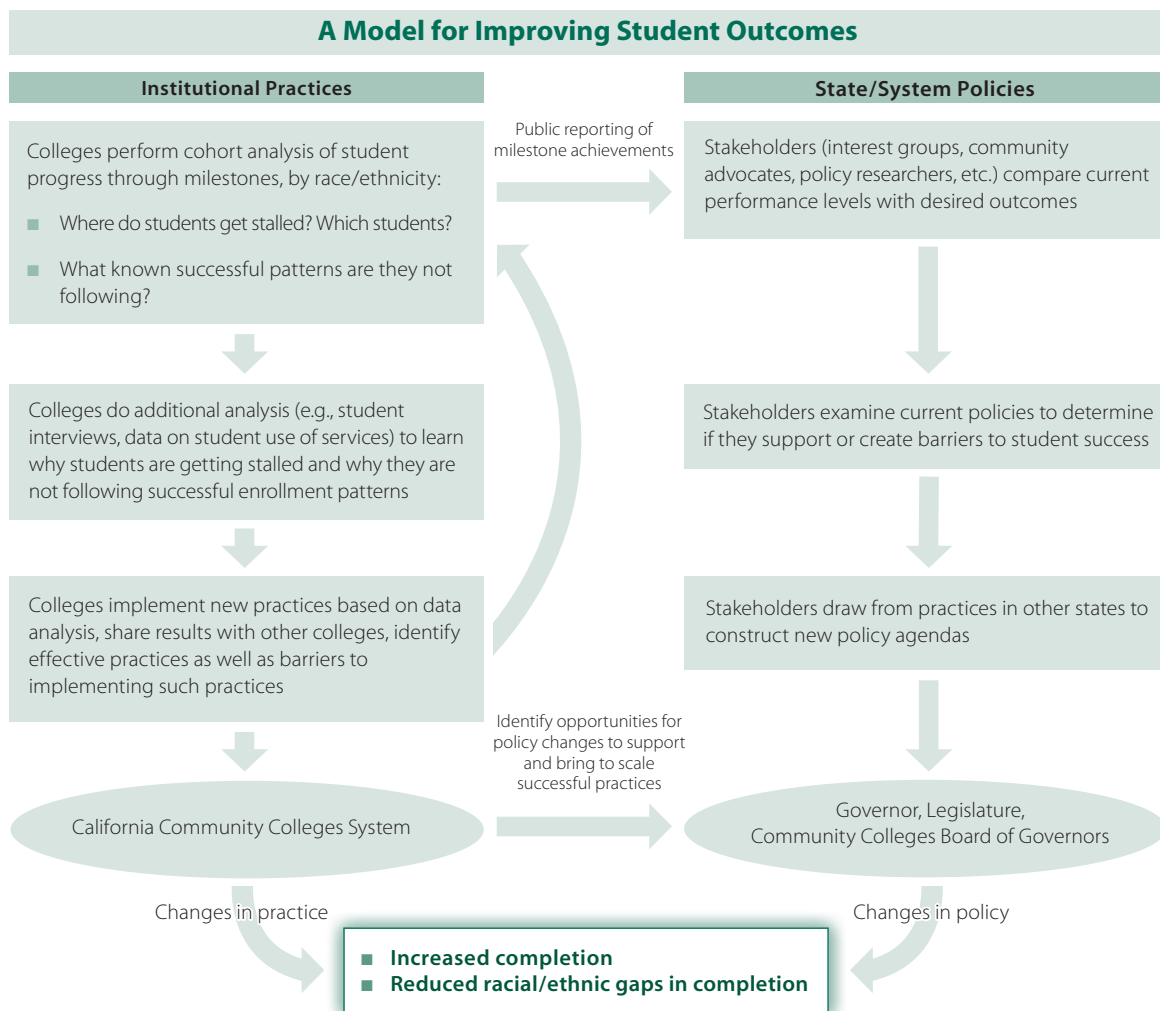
A Model for Improving Student Outcomes

Institutional Practices

State/System Policies

Colleges perform cohort analysis of student progress through milestones, by race/ethnicity:

- Where do students get stalled? Which students?
- What known successful patterns are they not following?

Public reporting of milestone achievements

Stakeholders (interest groups, community advocates, policy researchers, etc.) compare current performance levels with desired outcomes

Colleges do additional analysis (e.g., student interviews, data on student use of services) to learn why students are getting stalled and why they are not following successful enrollment patterns

Stakeholders examine current policies to determine if they support or create barriers to student success

Colleges implement new practices based on data analysis, share results with other colleges, identify effective practices as well as barriers to implementing such practices

Stakeholders draw from practices in other states to construct new policy agendas

Identify opportunities for policy changes to support and bring to scale successful practices

California Community Colleges System

Governor, Legislature, Community Colleges Board of Governors

Changes in practice

Changes in policy

- Increased completion
- Reduced racial/ethnic gaps in completion